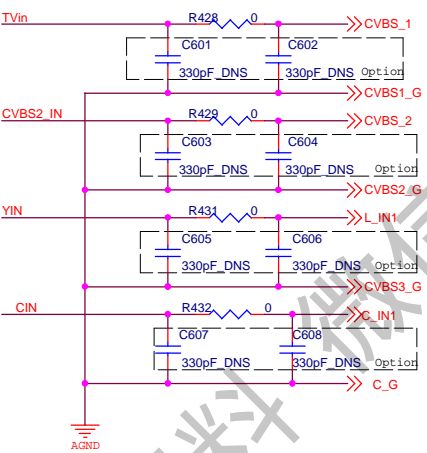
TVin
R428
0
CVBS_1
C601
C602
330pF_DNS
330pF_DNS
Option
CVBS1_G
CVBS2_IN
R429
0
CVBS_2
C603
C604
330pF_DNS
330pF_DNS
Option
CVBS2_G
YIN
R431
0
L_IN1
C605
C606
330pF_DNS
330pF_DNS
Option
CVBS3_G
CIN
R432
0
C_IN1
C607
C608
330pF_DNS
330pF_DNS
Option
C_G
AGND